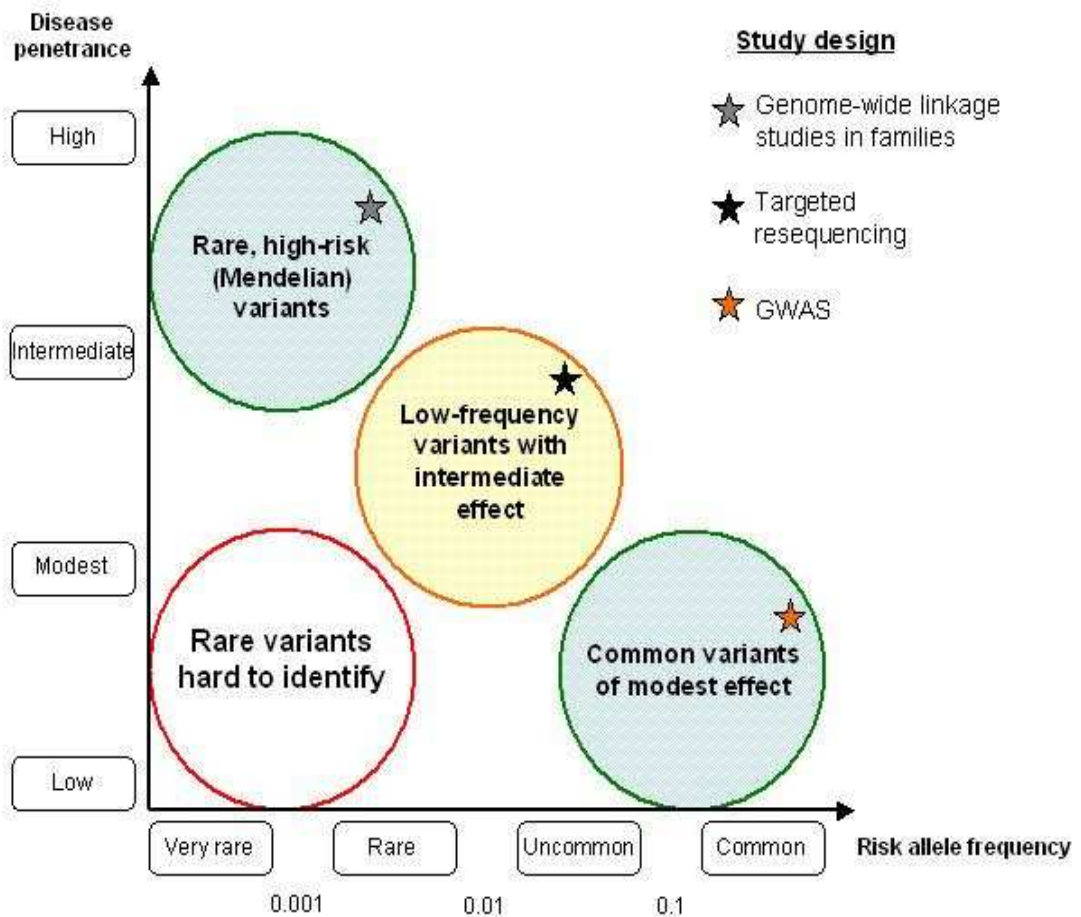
Disease penetrance

Study design

Genome-wide linkage studies in families

Targeted resequencing

GWAS

High

Intermediate

Modest

Low

Rare, high-risk (Mendelian) variants

Low-frequency variants with intermediate effect

Rare variants hard to identify

Common variants of modest effect

Very rare

Rare

Uncommon

Common

Risk allele frequency

0.001

0.01

0.1